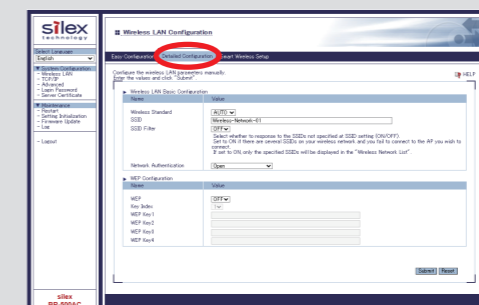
silex
technology

Select Language
English

▼ System Configuration
- Wireless LAN
- TCP/IP
- Advanced
- Login Password
- Server Certificate

▼ Maintenance
- Restart
- Setting Initialization
- Firmware Update
- Log

- Logout

silex
PP-500AC

Wireless LAN Configuration

Easy Configuration | Detailed Configuration | Smart Wireless Setup

Configure the wireless LAN parameters manually.
Enter the values and click "Submit".

HELP

Wireless LAN Basic Configuration

| Name | Value |
|---|---|
| Wireless Standard | AUTO |
| SSID | Wireless-Network-01 |
| SSID Filter | OFF<br>Select whether to response to the SSIDs not specified at SSID setting (ON/OFF).<br>Set to ON if there are several SSIDs on your wireless network and you fail to connect to the AP you wish to connect.<br>If set to ON only the specified SSIDs will be displayed in the "Wireless Network List". |
| Network Authentication | Open |

WEP Configuration

| Name | Value |
|---|---|
| WEP | OFF |
| Key Index | |
| WEP Key1 | |
| WEP Key2 | |
| WEP Key3 | |
| WEP Key4 | |

Submit | Reset